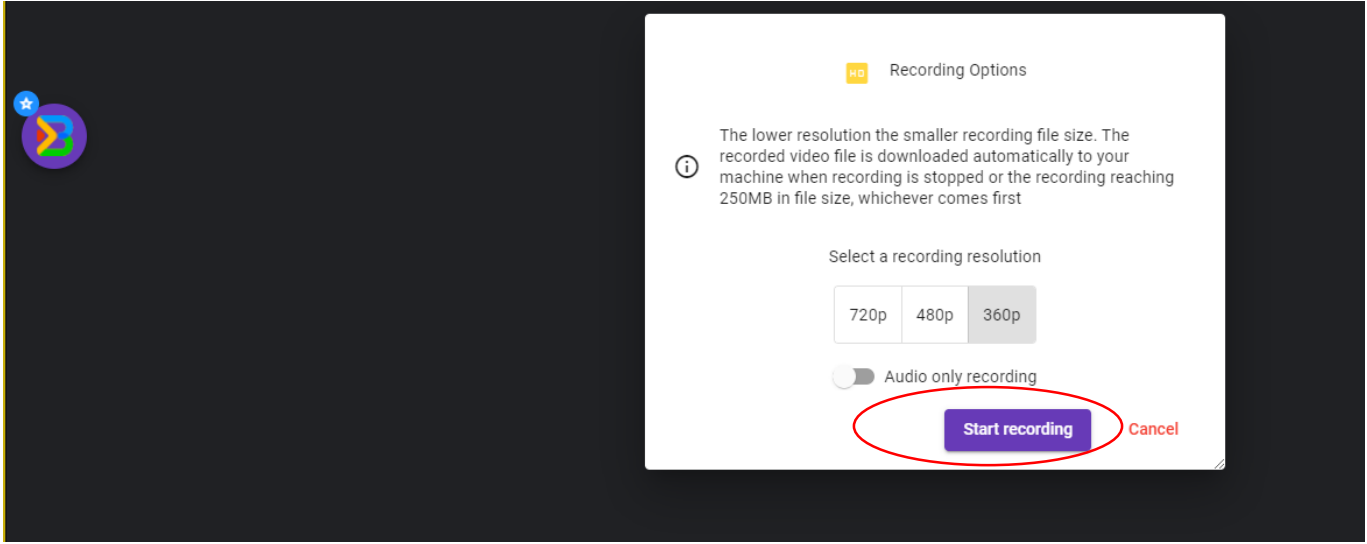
HD Recording Options

The lower resolution the smaller recording file size. The recorded video file is downloaded automatically to your machine when recording is stopped or the recording reaching 250MB in file size, whichever comes first

Select a recording resolution

| 720p | 480p | 360p |
|---|---|---|

Audio only recording

Start recording
Cancel